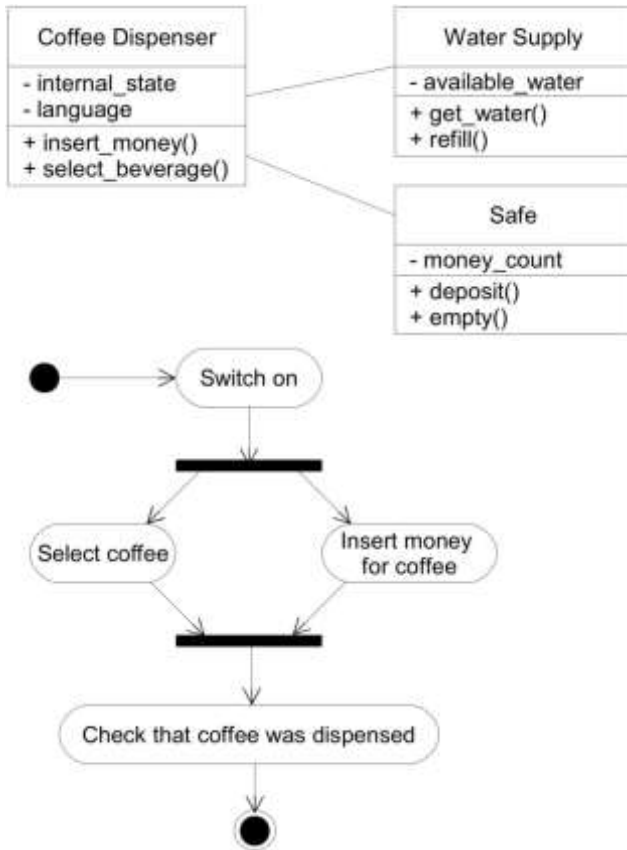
Coffee Dispenser

- internal_state
- language

+ insert_money()
+ select_beverage()

Water Supply

- available_water

+ get_water()
+ refill()

Safe

- money_count

+ deposit()
+ empty()

Switch on

Select coffee

Insert money for coffee

Check that coffee was dispensed